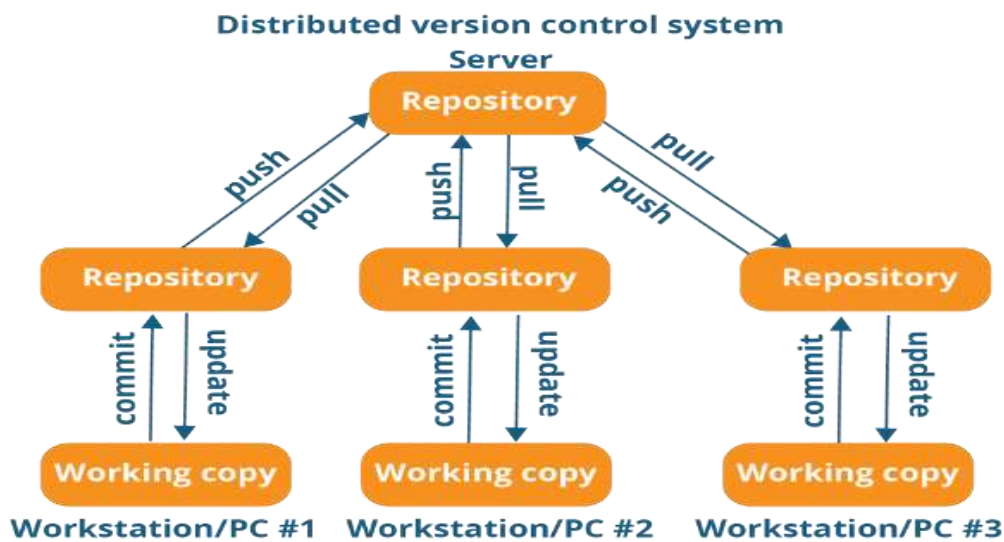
Distributed version control system
Server
Repository
push
pull
push
pull
pull
push
Repository
Repository
Repository
commit
update
commit
update
commit
update
Working copy
Working copy
Working copy
Workstation/PC #1
Workstation/PC #2
Workstation/PC #3